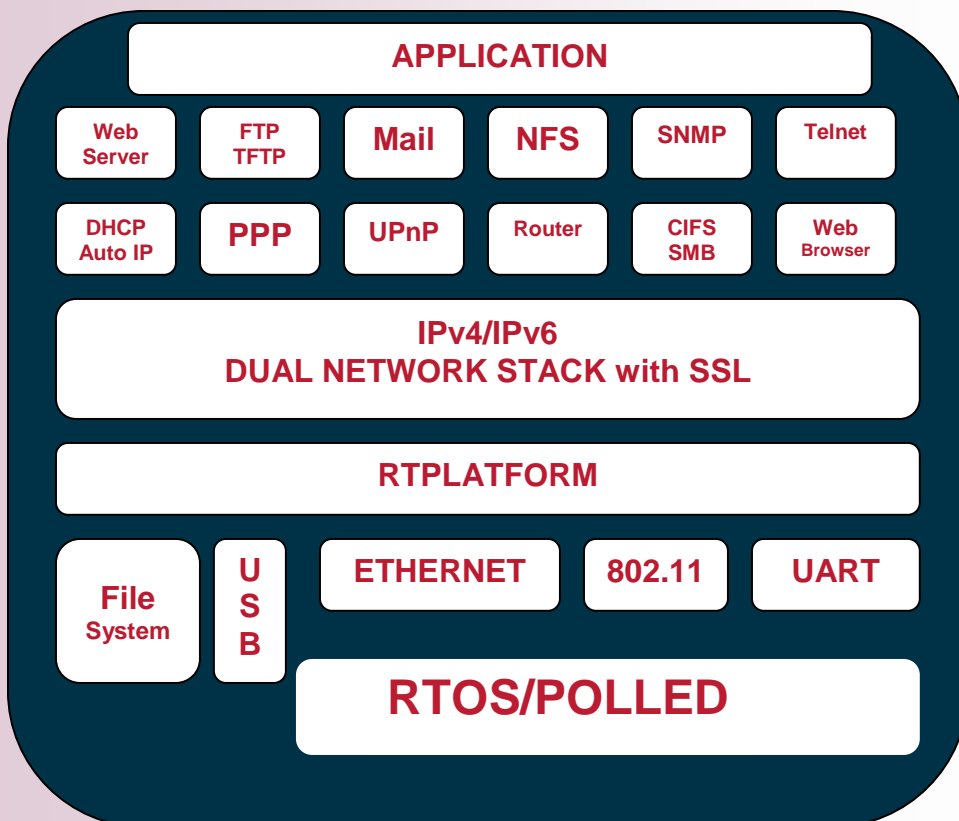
APPLICATION

Web Server

FTP TFTP

Mail

NFS

SNMP

Telnet

DHCP Auto IP

PPP

UPnP

Router

CIFS SMB

Web Browser

IPv4/IPv6
DUAL NETWORK STACK with SSL

RTPLATFORM

File System

U S B

ETHERNET

802.11

UART

RTOS/POLLED